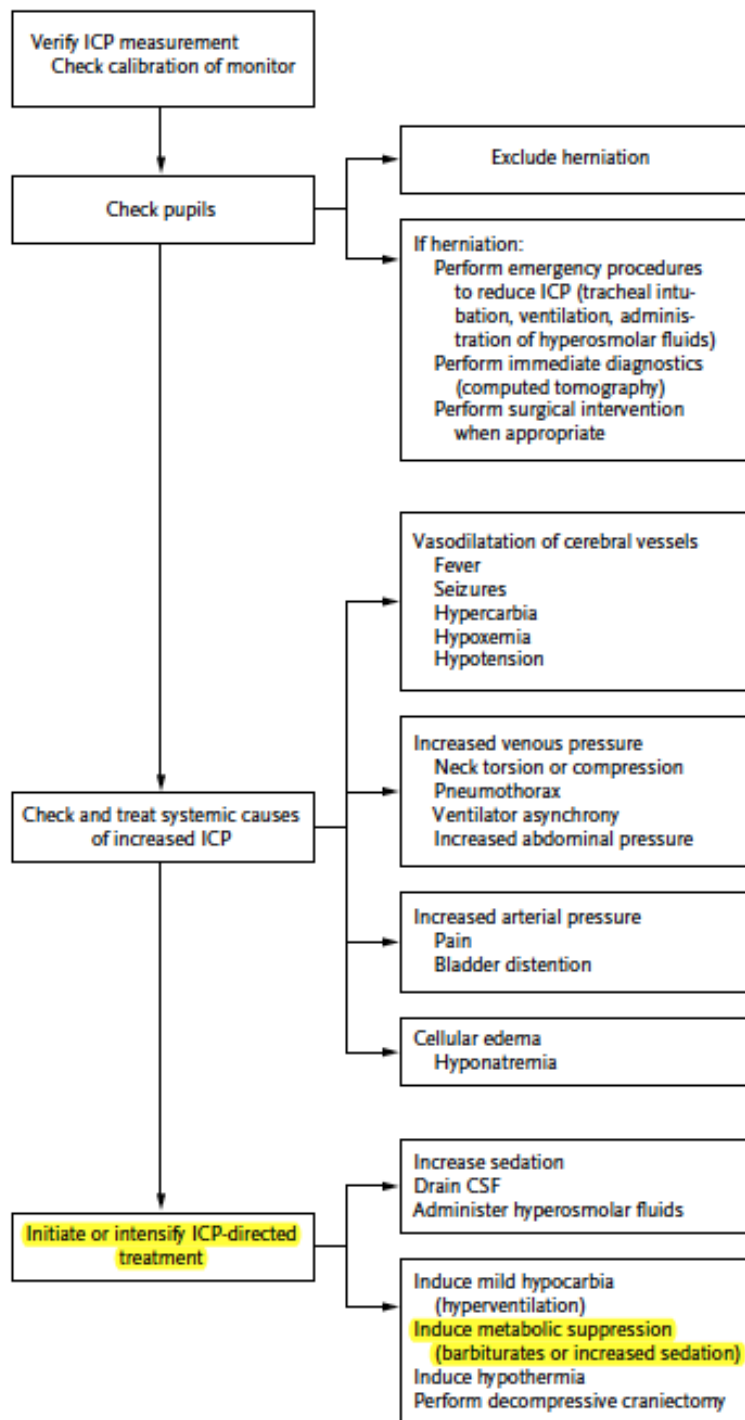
Verify ICP measurement
Check calibration of monitor

Check pupils

Exclude herniation

If herniation:
Perform emergency procedures to reduce ICP (tracheal intubation, ventilation, administration of hyperosmolar fluids)
Perform immediate diagnostics (computed tomography)
Perform surgical intervention when appropriate

Vasodilatation of cerebral vessels
Fever
Seizures
Hypercarbia
Hypoxemia
Hypotension

Check and treat systemic causes of increased ICP

Increased venous pressure
Neck torsion or compression
Pneumothorax
Ventilator asynchrony
Increased abdominal pressure

Increased arterial pressure
Pain
Bladder distention

Cellular edema
Hyponatremia

Initiate or intensify ICP-directed treatment

Increase sedation
Drain CSF
Administer hyperosmolar fluids

Induce mild hypocarbia (hyperventilation)
Induce metabolic suppression (barbiturates or increased sedation)
Induce hypothermia
Perform decompressive craniectomy